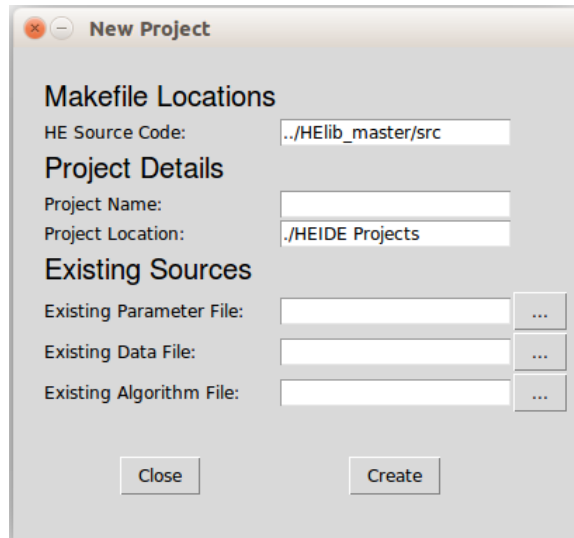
New Project

Makefile Locations

HE Source Code: ../HElib_master/src

Project Details

Project Name:

Project Location: ./HEIDE Projects

Existing Sources

Existing Parameter File: ...

Existing Data File: ...

Existing Algorithm File: ...

Close Create